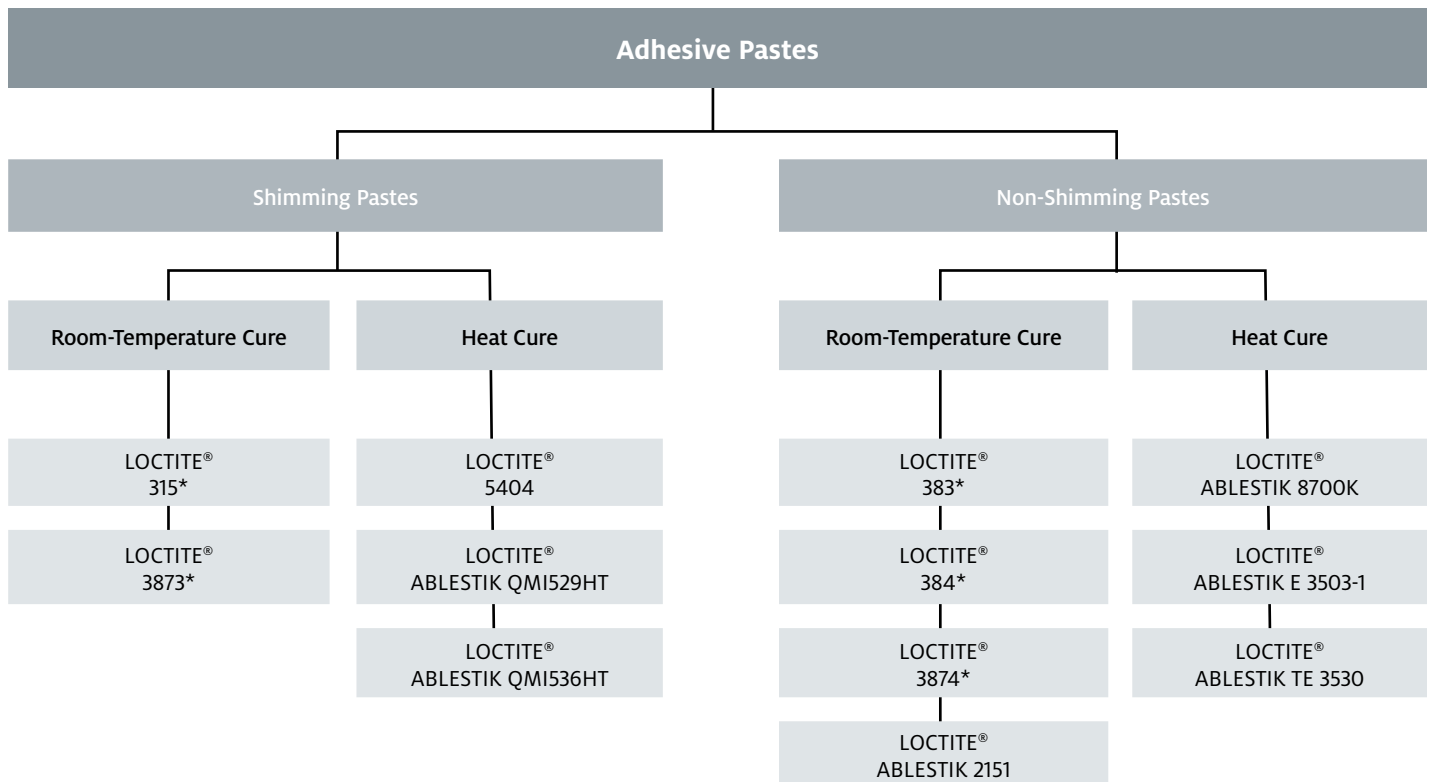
Adhesive Pastes

Shimming Pastes

Room-Temperature Cure

LOCTITE® 315*

LOCTITE® 3873*

Heat Cure

LOCTITE® 5404

LOCTITE® ABLESTIK QMI529HT

LOCTITE® ABLESTIK QMI536HT

Non-Shimming Pastes

Room-Temperature Cure

LOCTITE® 383*

LOCTITE® 384*

LOCTITE® 3874*

LOCTITE® ABLESTIK 2151

Heat Cure

LOCTITE® ABLESTIK 8700K

LOCTITE® ABLESTIK E 3503-1

LOCTITE® ABLESTIK TE 3530